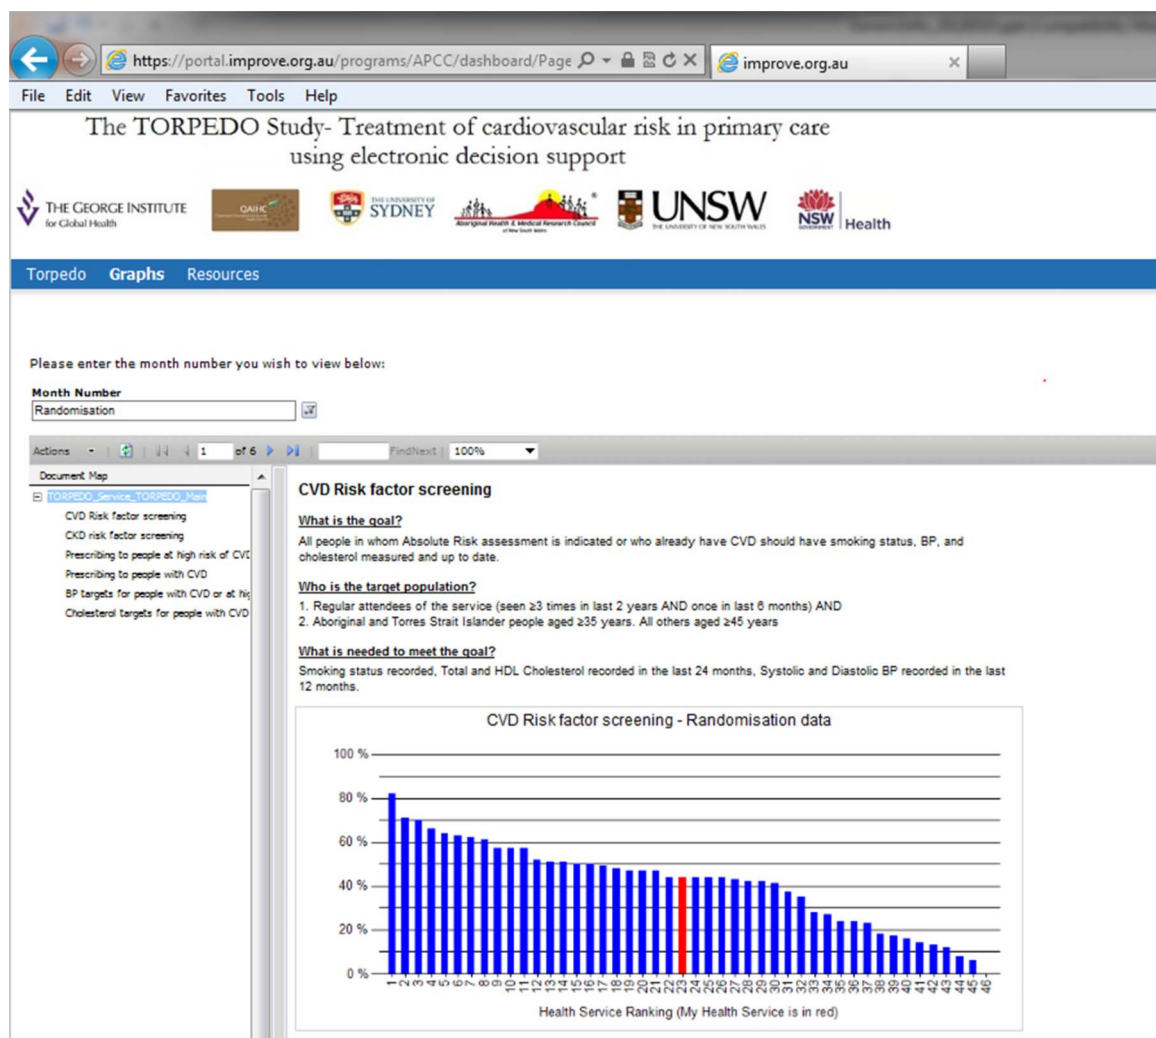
https://portal.improve.org.au/programs/APCC/dashboard/Page

improve.org.au

File Edit View Favorites Tools Help

The TORPEDO Study- Treatment of cardiovascular risk in primary care using electronic decision support

THE GEORGE INSTITUTE for Global Health

QAIHC

THE UNIVERSITY OF SYDNEY

Aboriginal Health & Medical Research Council of New South Wales

UNSW THE UNIVERSITY OF NEW SOUTH WALES

NSW GOVERNMENT Health

Torpedo Graphs Resources

Please enter the month number you wish to view below:

Month Number
Randomisation

Actions 1 of 6 Find Next 100%

Document Map
TORPEDO_Service_TORPEDO_Main
CVD Risk factor screening
CKD risk factor screening
Prescribing to people at high risk of CVD
Prescribing to people with CVD
BP targets for people with CVD or at hig
Cholesterol targets for people with CVD

CVD Risk factor screening

What is the goal?
All people in whom Absolute Risk assessment is indicated or who already have CVD should have smoking status, BP, and cholesterol measured and up to date.

Who is the target population?
1. Regular attendees of the service (seen ≥3 times in last 2 years AND once in last 6 months) AND
2. Aboriginal and Torres Strait Islander people aged ≥35 years. All others aged ≥45 years

What is needed to meet the goal?
Smoking status recorded, Total and HDL Cholesterol recorded in the last 24 months, Systolic and Diastolic BP recorded in the last 12 months.

CVD Risk factor screening - Randomisation data

100 %
80 %
60 %
40 %
20 %
0 %

1 2 3 4 5 6 7 8 9 10 11 12 13 14 15 16 17 18 19 20 21 22 23 24 25 26 27 28 29 30 31 32 33 34 35 36 37 38 39 40 41 42 43 44 45 46

Health Service Ranking (My Health Service is in red)